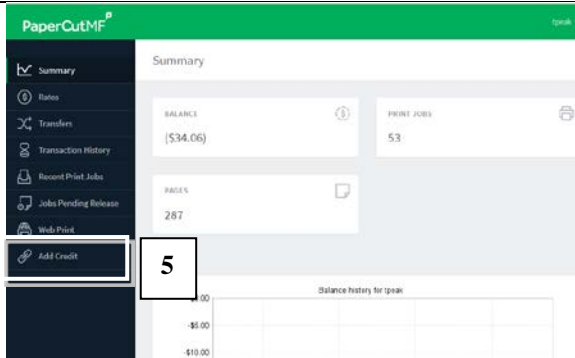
PaperCutMF

tpeak

Summary

Rates

Transfers

Transaction History

Recent Print Jobs

Jobs Pending Release

Web Print

Add Credit

5

Summary

BALANCE

($34.06)

PRINT JOBS

53

PAGES

287

Balance history for tpeak

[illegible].00

-$5.00

-$10.00